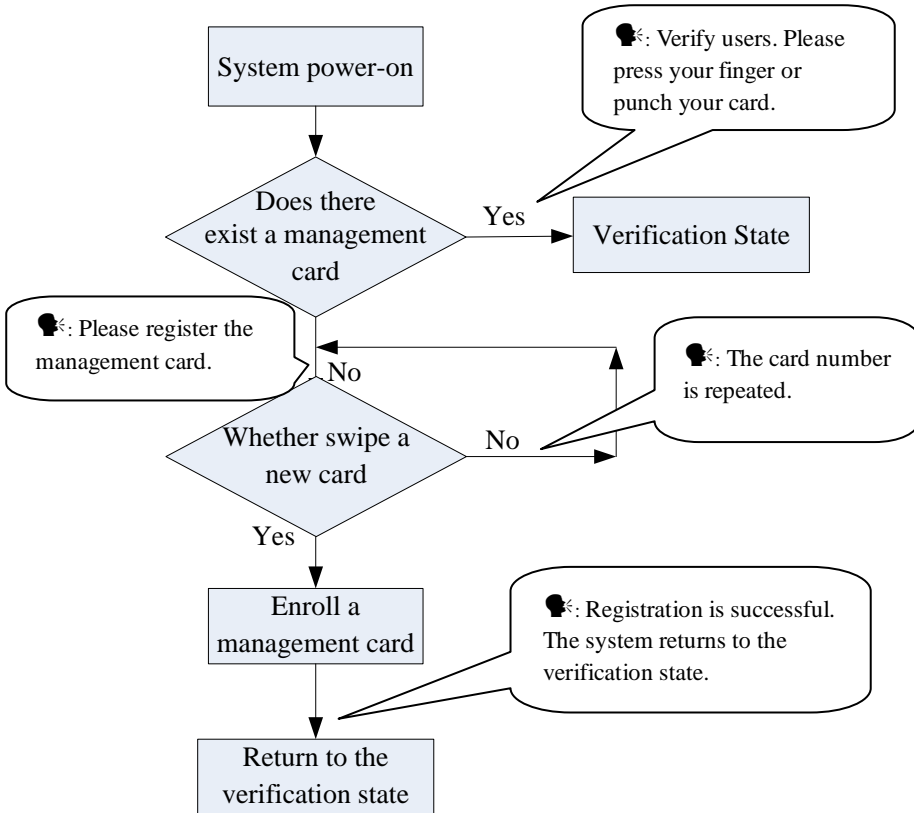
System power-on

: Verify users. Please press your finger or punch your card.

Does there exist a management card

Yes

Verification State

: Please register the management card.

No

: The card number is repeated.

Whether swipe a new card

No

Yes

Enroll a management card

: Registration is successful. The system returns to the verification state.

Return to the verification state